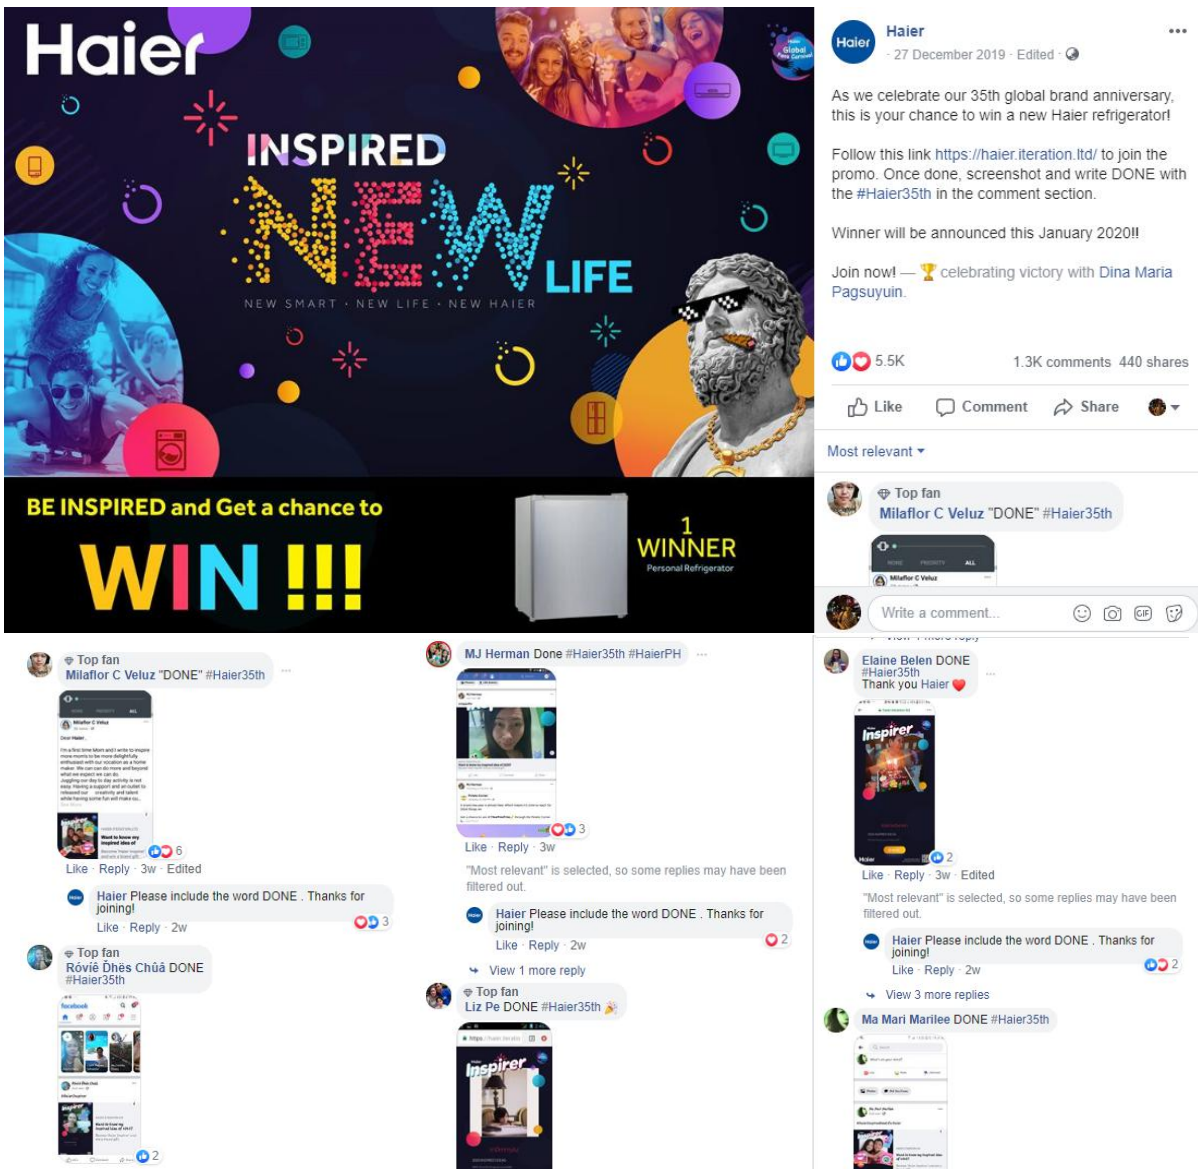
Haier

INSPIRED NEW LIFE

NEW SMART · NEW LIFE · NEW HAIER

BE INSPIRED and Get a chance to

WIN !!!

1 WINNER
Personal Refrigerator

Haier
27 December 2019 · Edited

As we celebrate our 35th global brand anniversary, this is your chance to win a new Haier refrigerator!

Follow this link https://haier.iteration.ltd/ to join the promo. Once done, screenshot and write DONE with the #Haier35th in the comment section.

Winner will be announced this January 2020!!

Join now! — celebrating victory with Dina Maria Pagsuyuin.

5.5K
1.3K comments 440 shares

Like Comment Share

Most relevant

Top fan
Milaflor C Veluz "DONE" #Haier35th

Write a comment...

Top fan
Milaflor C Veluz "DONE" #Haier35th
6
Like · Reply · 3w · Edited

Haier Please include the word DONE . Thanks for joining!
Like · Reply · 2w
3

Top fan
Rôviê Ðhès Chûâ DONE #Haier35th
2

MJ Herman Done #Haier35th #HaierPH
3
Like · Reply · 3w

"Most relevant" is selected, so some replies may have been filtered out.

Haier Please include the word DONE . Thanks for joining!
Like · Reply · 2w
2

View 1 more reply

Top fan
Liz Pe DONE #Haier35th

Elaine Belen DONE #Haier35th
Thank you Haier
2
Like · Reply · 3w · Edited

"Most relevant" is selected, so some replies may have been filtered out.

Haier Please include the word DONE . Thanks for joining!
Like · Reply · 2w
2

View 3 more replies

Ma Mari Marilee DONE #Haier35th